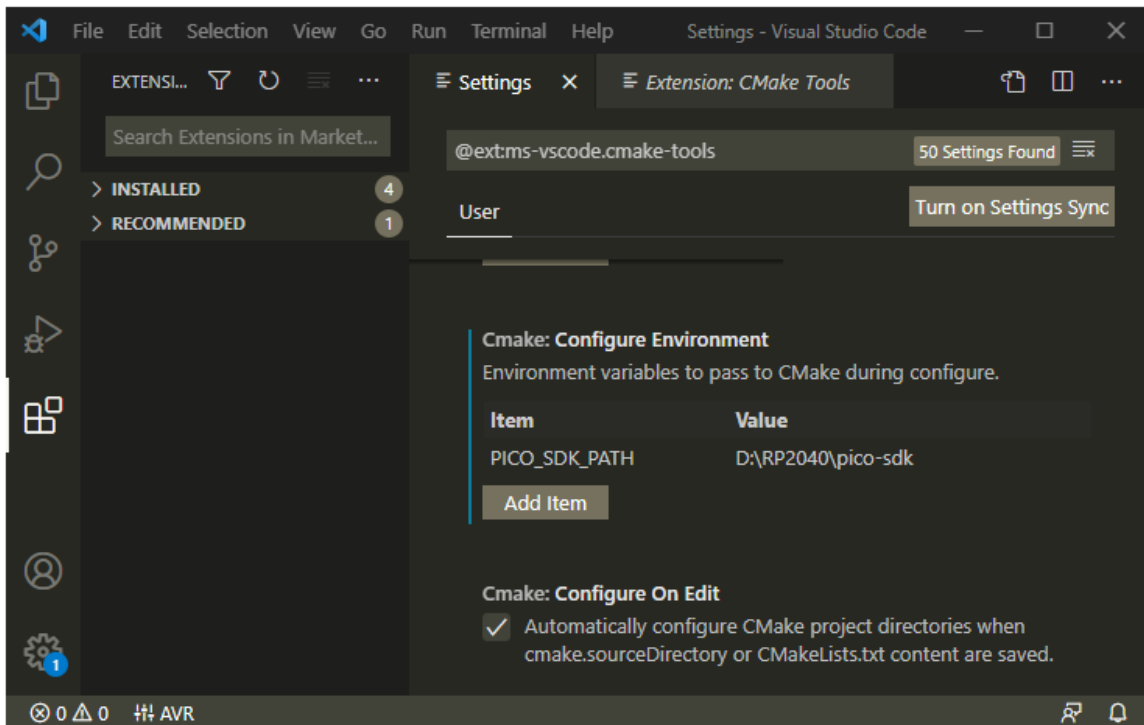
File Edit Selection View Go Run Terminal Help Settings - Visual Studio Code

EXTENSI...

Search Extensions in Market...

> INSTALLED 4

> RECOMMENDED 1

Settings × Extension: CMake Tools

@ext:ms-vscode.cmake-tools 50 Settings Found

User

Turn on Settings Sync

Cmake: Configure Environment

Environment variables to pass to CMake during configure.

| Item | Value |
|---|---|
| PICO_SDK_PATH | D:\RP2040\pico-sdk |

Add Item

Cmake: Configure On Edit

Automatically configure CMake project directories when cmake.sourceDirectory or CMakeLists.txt content are saved.

1

⊗ 0 ⚠ 0 AVR